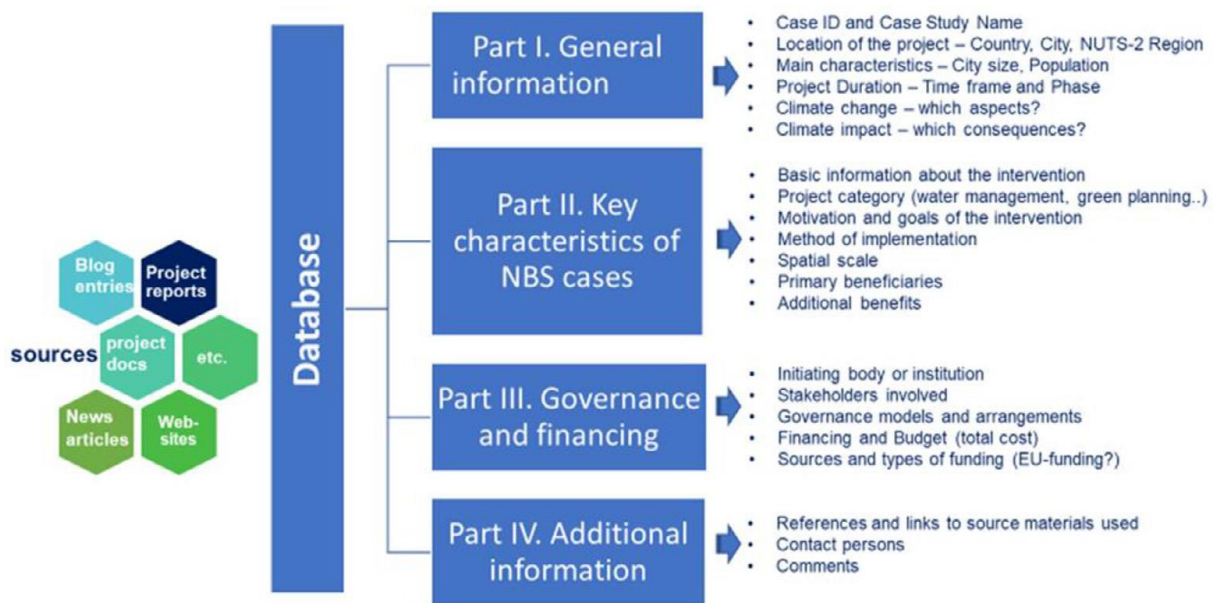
Blog entries

Project reports

sources

project docs

etc.

News articles

Web-sites

Database

Part I. General information

- Case ID and Case Study Name
- Location of the project – Country, City, NUTS-2 Region
- Main characteristics – City size, Population
- Project Duration – Time frame and Phase
- Climate change – which aspects?
- Climate impact – which consequences?

Part II. Key characteristics of NBS cases

- Basic information about the intervention
- Project category (water management, green planning..)
- Motivation and goals of the intervention
- Method of implementation
- Spatial scale
- Primary beneficiaries
- Additional benefits

Part III. Governance and financing

- Initiating body or institution
- Stakeholders involved
- Governance models and arrangements
- Financing and Budget (total cost)
- Sources and types of funding (EU-funding?)

Part IV. Additional information

- References and links to source materials used
- Contact persons
- Comments